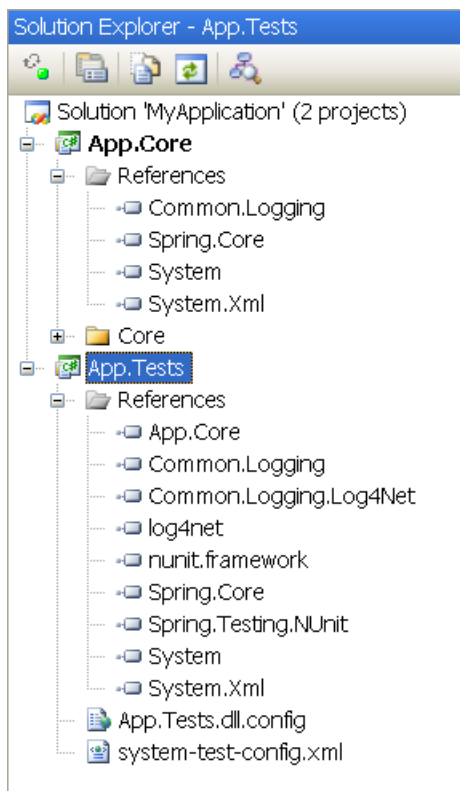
Solution Explorer - App.Tests

Solution 'MyApplication' (2 projects)
App.Core
References
Common.Logging
Spring.Core
System
System.Xml
Core
App.Tests
References
App.Core
Common.Logging
Common.Logging.Log4Net
log4net
nunit.framework
Spring.Core
Spring.Testing.NUnit
System
System.Xml
App.Tests.dll.config
system-test-config.xml